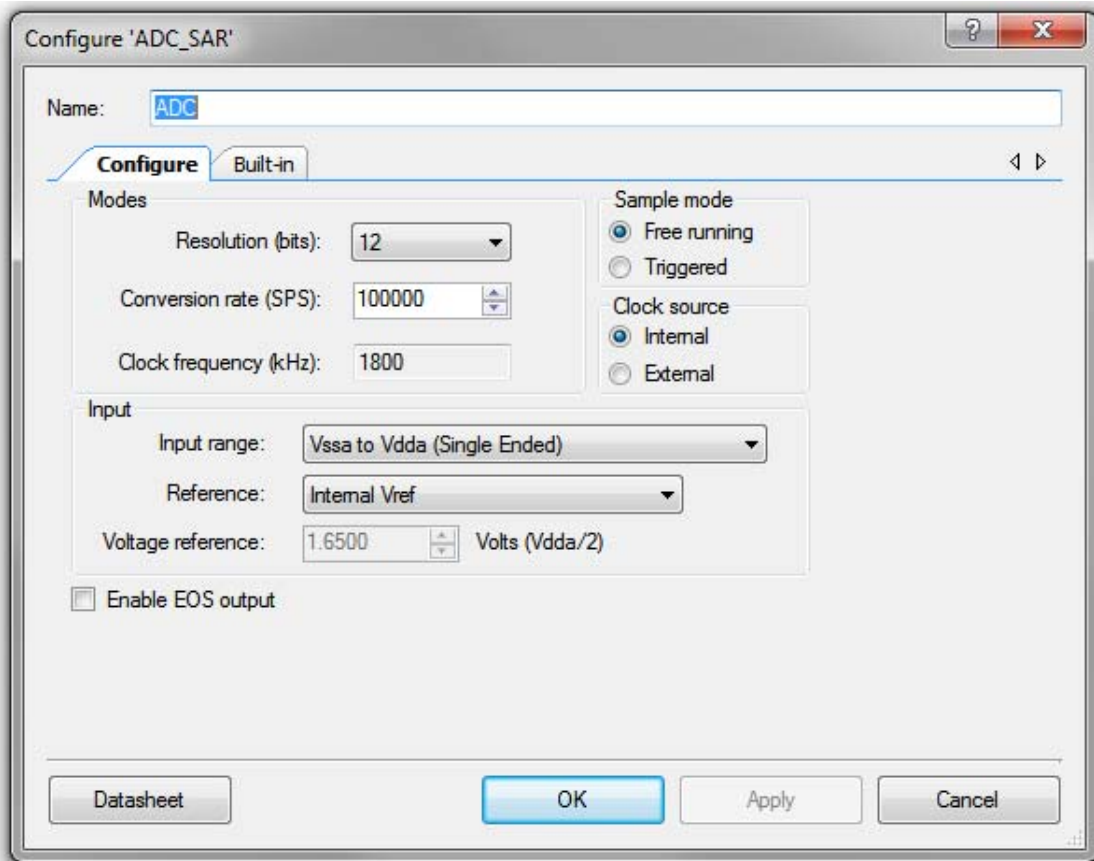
Configure 'ADC_SAR'

?
X

Name: ADC

Configure
Built-in

Modes

Resolution (bits): 12

Conversion rate (SPS): 100000

Clock frequency (kHz): 1800

Sample mode
Free running
Triggered

Clock source
Internal
External

Input

Input range: Vssa to Vdda (Single Ended)

Reference: Internal Vref

Voltage reference: 1.6500 Volts (Vdda/2)

Enable EOS output

Datasheet
OK
Apply
Cancel